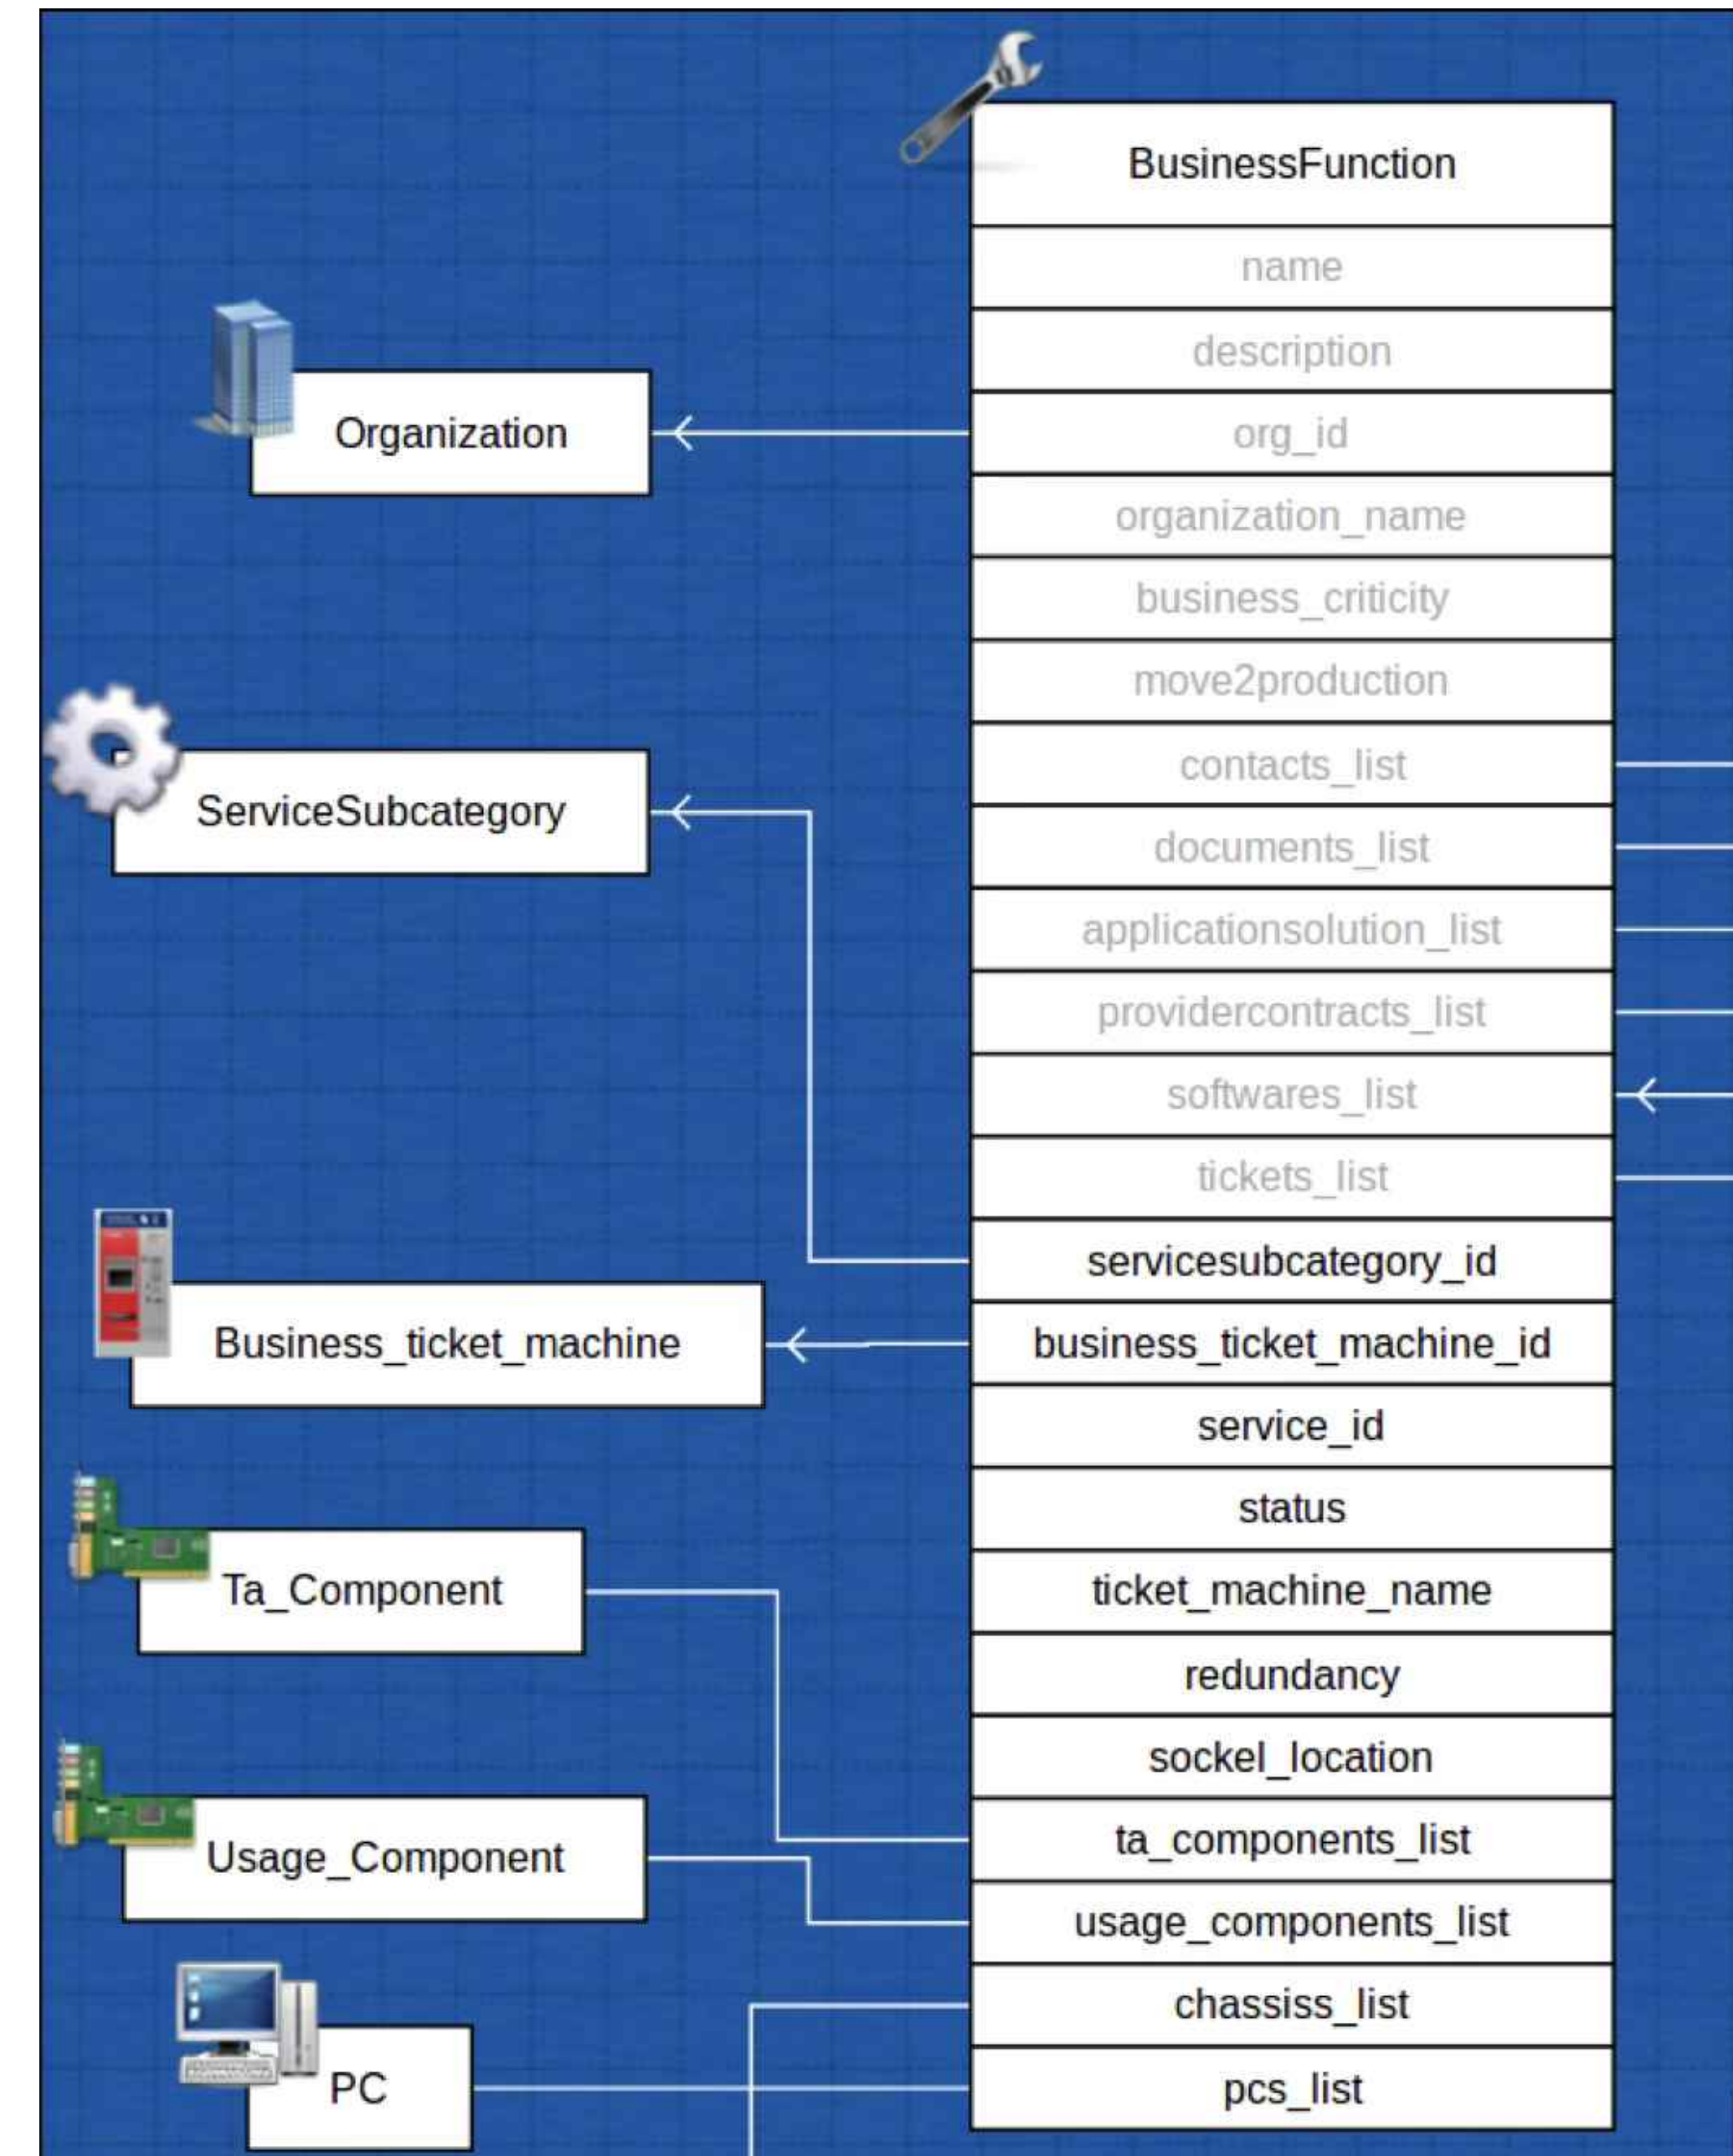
BusinessFunction
name
description
org_id
organization_name
business_criticity
move2production
contacts_list
documents_list
applicationsolution_list
providercontracts_list
softwares_list
tickets_list
servicesubcategory_id
business_ticket_machine_id
service_id
status
ticket_machine_name
redundancy
sockel_location
ta_components_list
usage_components_list
chassiss_list
pcs_list

Organization

ServiceSubcategory

Business_ticket_machine

Ta_Component

Usage_Component

PC